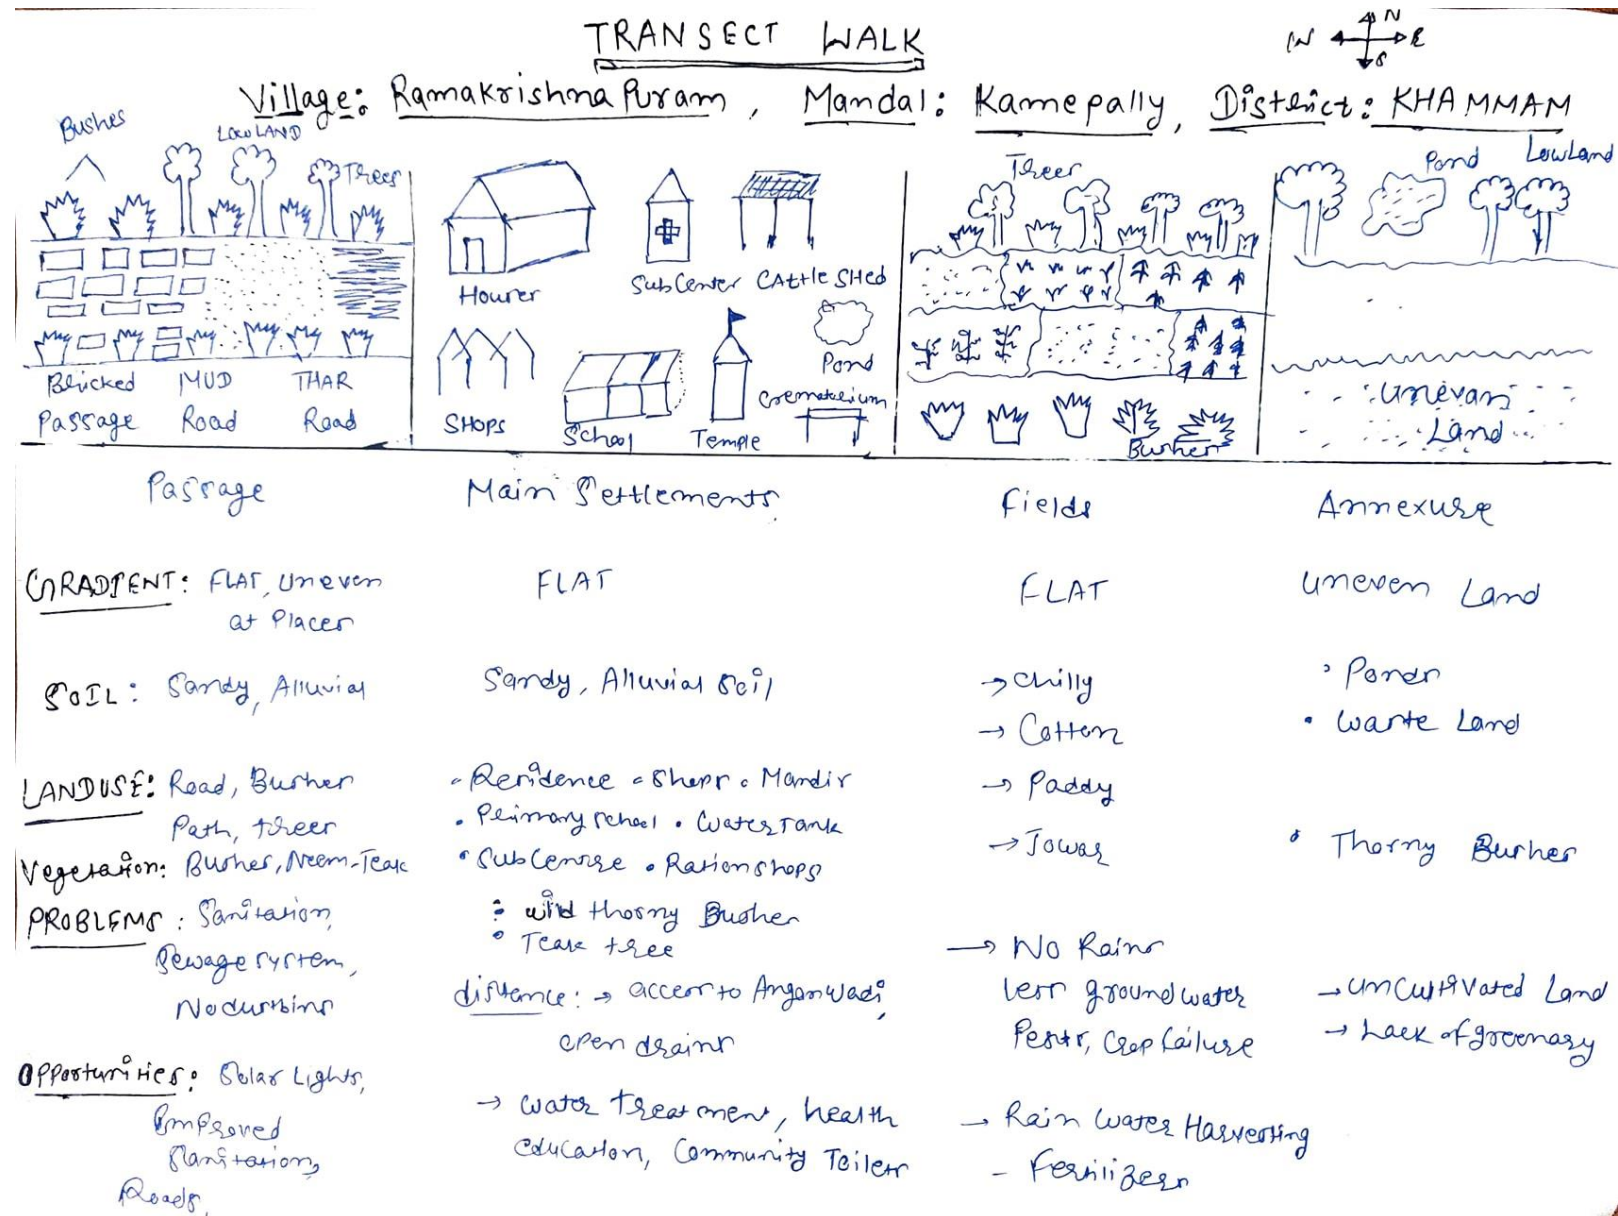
TRANSECT WALK

N W E S

Village: Ramakrishna Puram, Mandal: Kamepally, District: KHAMMAM

Bushes LOW LAND Trees

Bricked Passage MUD Road THAR Road

Houses Sub Center CAttle SHed Pond

SHOPS School Temple Crematorium

Trees

Bushes

Pond LowLand

Uneven Land

| | Passage | Main Settlements | Fields | Annexure |
|---|---|---|---|---|
| GRADIENT: | FLAT, Uneven at Places | FLAT | FLAT | Uneven Land |
| SOIL: | Sandy, Alluvial | Sandy, Alluvial Soil | → Chilly → Cotton → Paddy → Jowar | • Ponds • Waste Land |
| LANDUSE: | Road, Bushes Path, trees | • Residence • Shops • Mandir • Primary school • Water Tank • Sub Centre • Ration shops | | • Thorny Bushes |
| Vegetation: | Bushes, Neem-Teak | • wild thorny Bushes • Teak tree | | |
| PROBLEMS: | Sanitation, Sewage system, No dustbins | difference: → access to Anganwadi, open drains | → No Rains less ground water Pests, Crop failure | → Uncultivated Land → Lack of greenary |
| Opportunities: | Solar Lights, Improved Sanitation, Roads, | → water Treatment, health education, Community Toilets | → Rain Water Harvesting - Fertilizers | |